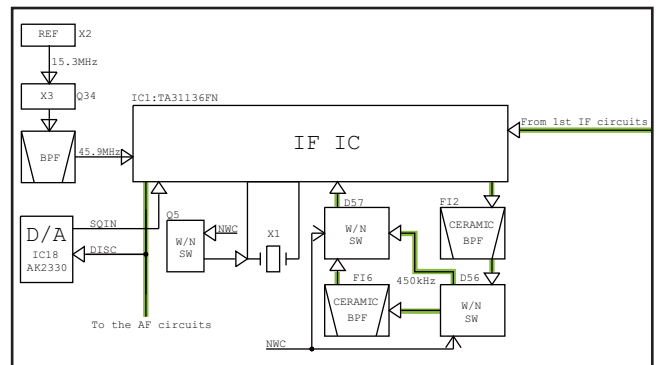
REF X2
15.3MHz
X3 Q34
IC1:TA31136FN
BPF
45.9MHz
IF IC
From 1st IF circuits
D/A
IC18
AK2330
SQIN
DISC
Q5
W/N
SW
NWC
X1
D57
W/N
SW
FI2
CERAMIC
BPF
FI6
CERAMIC
BPF
450kHz
D56
W/N
SW
To the AF circuits
NWC